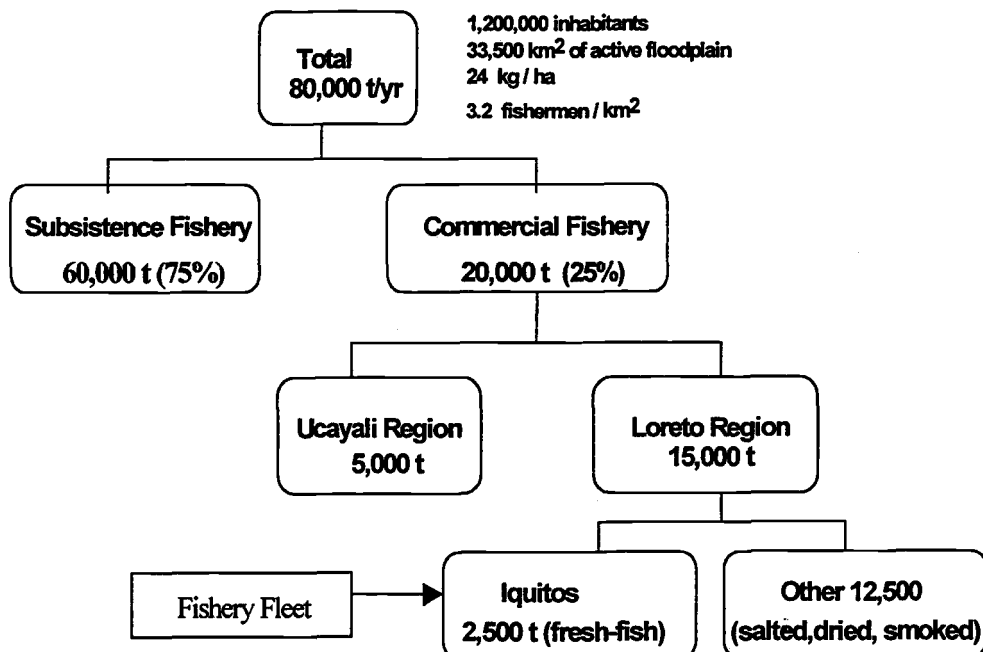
Total
80,000 t/yr

1,200,000 inhabitants
33,500 km$^2$ of active floodplain
24 kg / ha
3.2 fishermen / km$^2$

Subsistence Fishery
60,000 t (75%)

Commercial Fishery
20,000 t (25%)

Ucayali Region
5,000 t

Loreto Region
15,000 t

Fishery Fleet

Iquitos
2,500 t (fresh-fish)

Other 12,500
(salted,dried, smoked)